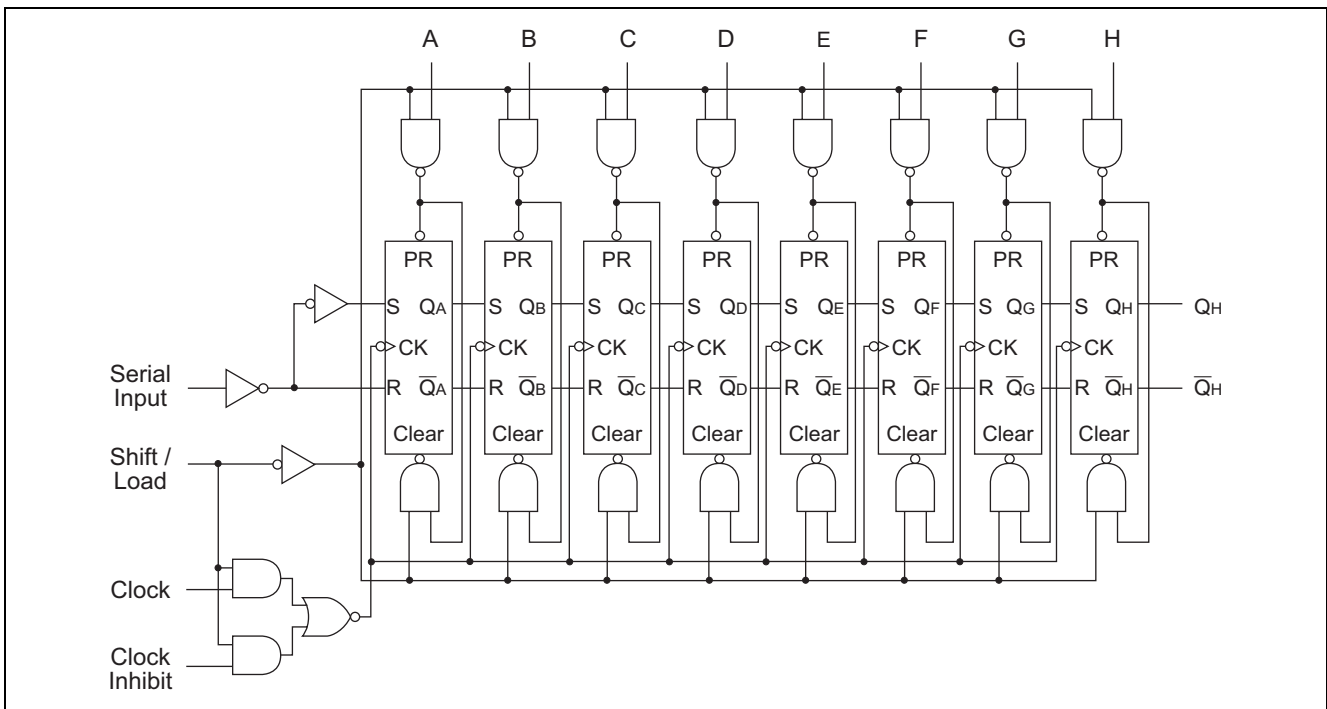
A B C D E F G H

PR PR PR PR PR PR PR PR

S $Q_A$ S $Q_B$ S $Q_C$ S $Q_D$ S $Q_E$ S $Q_F$ S $Q_G$ S $Q_H$ $Q_H$

CK CK CK CK CK CK CK CK

Serial Input

R $\overline{Q}_A$ R $\overline{Q}_B$ R $\overline{Q}_C$ R $\overline{Q}_D$ R $\overline{Q}_E$ R $\overline{Q}_F$ R $\overline{Q}_G$ R $\overline{Q}_H$ $\overline{Q}_H$

Clear Clear Clear Clear Clear Clear Clear Clear

Shift / Load

Clock

Clock Inhibit